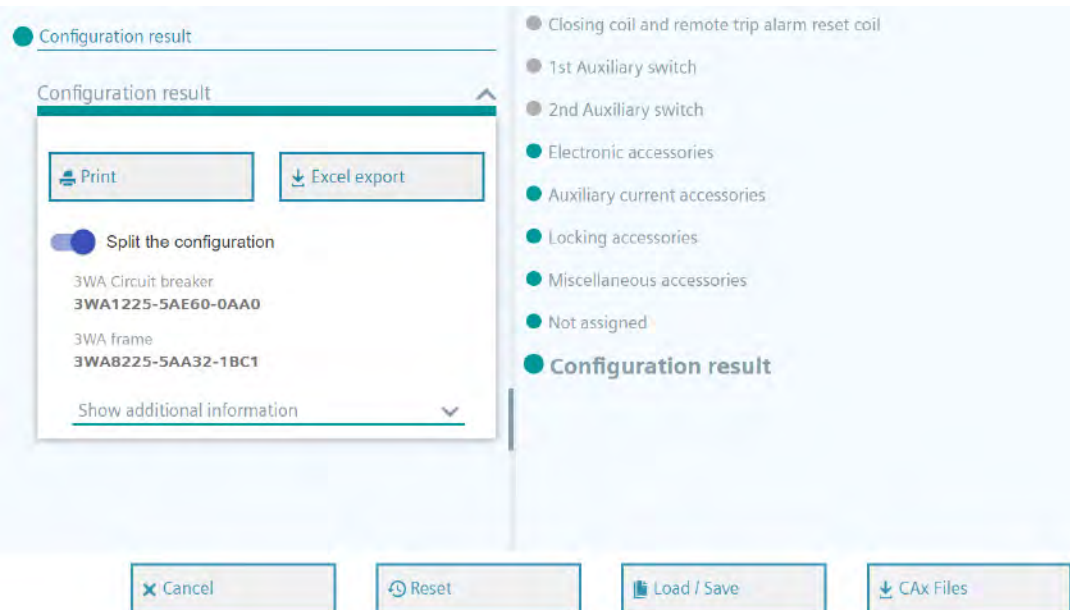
Configuration result

Configuration result

Print

Excel export

Split the configuration

3WA Circuit breaker
3WA1225-5AE60-0AA0

3WA frame
3WA8225-5AA32-1BC1

Show additional information

Closing coil and remote trip alarm reset coil

1st Auxiliary switch

2nd Auxiliary switch

Electronic accessories

Auxiliary current accessories

Locking accessories

Miscellaneous accessories

Not assigned

Configuration result

Cancel

Reset

Load / Save

CAx Files